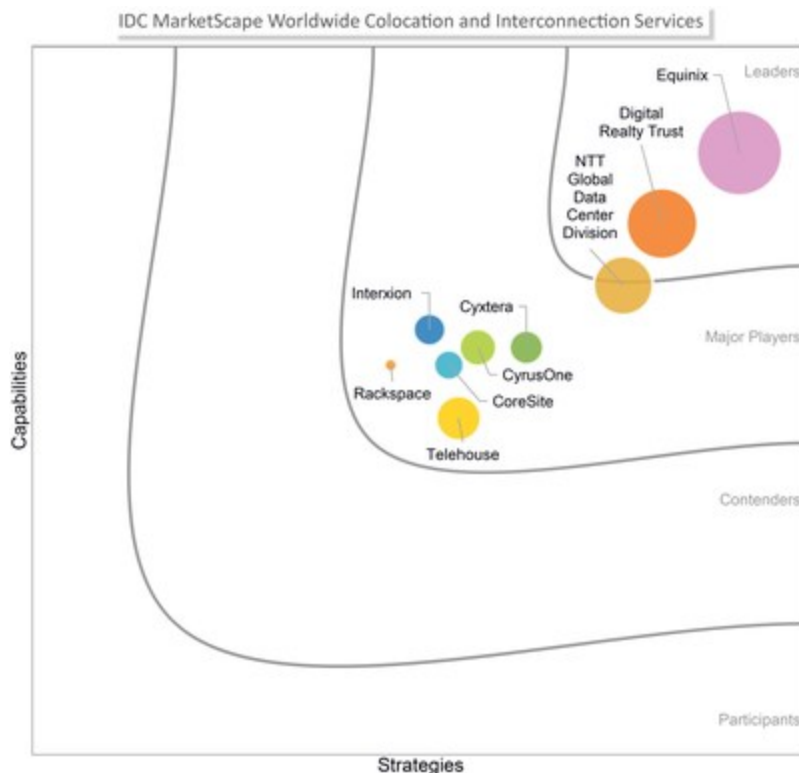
IDC MarketScape Worldwide Colocation and Interconnection Services

Leaders
Equinix
Digital Realty Trust
NTT Global Data Center Division
Major Players
Interxion
Cyxtera
CyrusOne
Rackspace
CoreSite
Telehouse
Contenders
Participants
Capabilities
Strategies